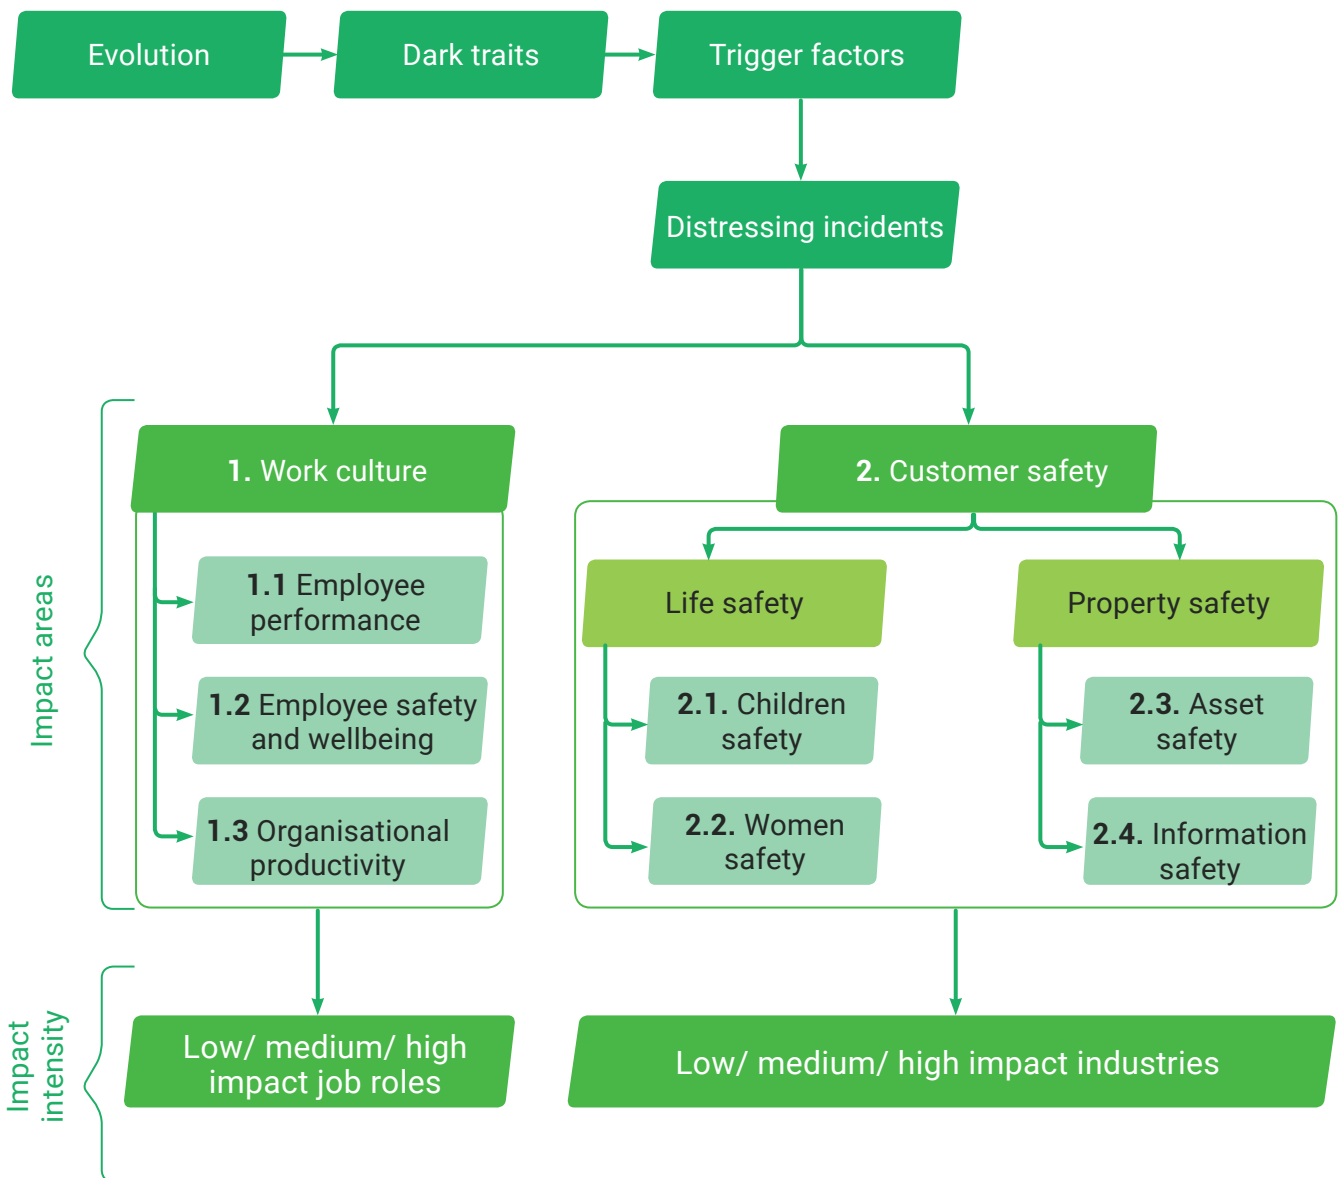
Evolution

Dark traits

Trigger factors

Distressing incidents

Impact areas

1. Work culture

1.1 Employee performance

1.2 Employee safety and wellbeing

1.3 Organisational productivity

2. Customer safety

Life safety

2.1. Children safety

2.2. Women safety

Property safety

2.3. Asset safety

2.4. Information safety

Impact intensity

Low/ medium/ high impact job roles

Low/ medium/ high impact industries